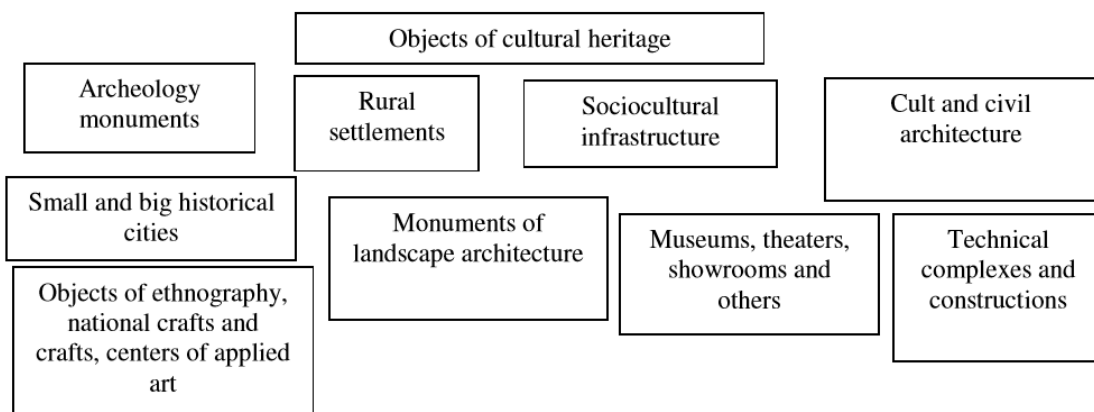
Objects of cultural heritage

Archeology monuments

Rural settlements

Sociocultural infrastructure

Cult and civil architecture

Small and big historical cities

Monuments of landscape architecture

Museums, theaters, showrooms and others

Technical complexes and constructions

Objects of ethnography, national crafts and crafts, centers of applied art